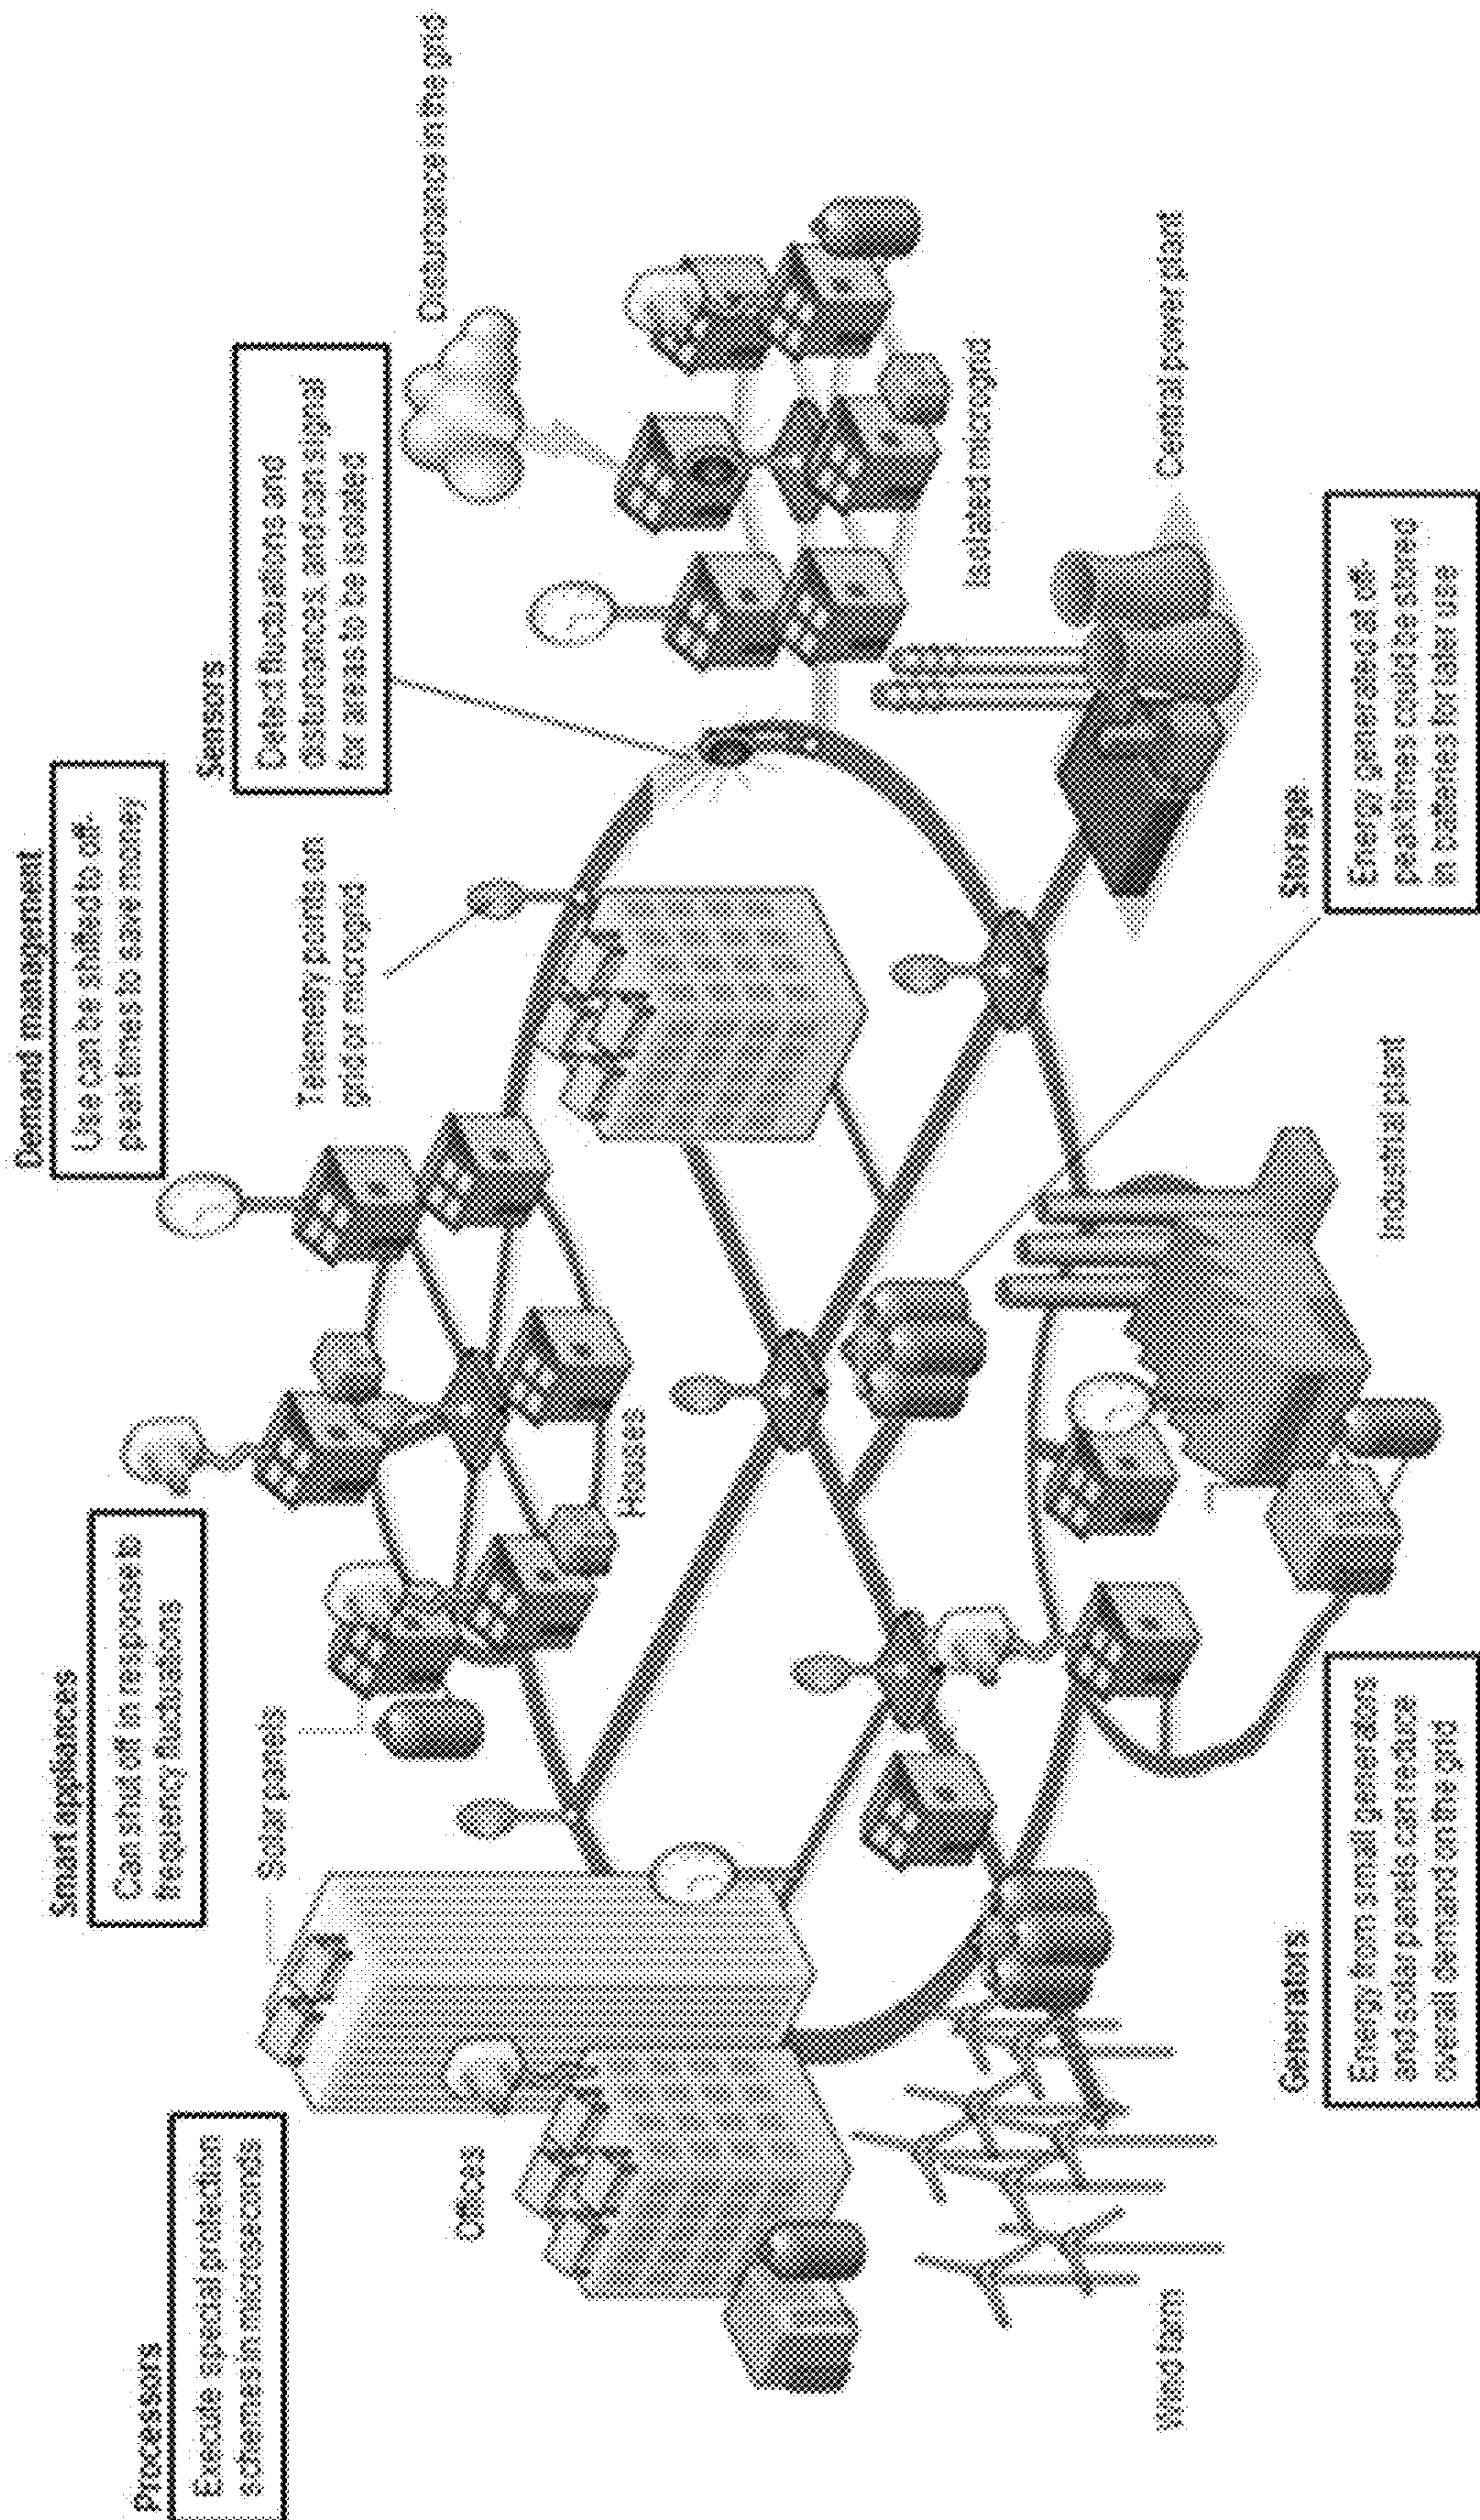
Processors
Execute special protection schemes in microseconds

Smart appliances
Can shut off in response to frequency fluctuations

Demand management
Use can be shifted to off-peak times to save money

Sensors
Detect fluctuations and disturbances, and can signal for areas to be isolated

Disturbance in the grid

Telemetry points on grid or microgrid

Solar panels

Houses

Offices

Wind farm

Isolated microgrid

Central power plant

Industrial plant

Storage
Energy generated at off-peak times could be stored in batteries for later use

Generators
Energy from small generators and solar panels can reduce overall demand on the grid